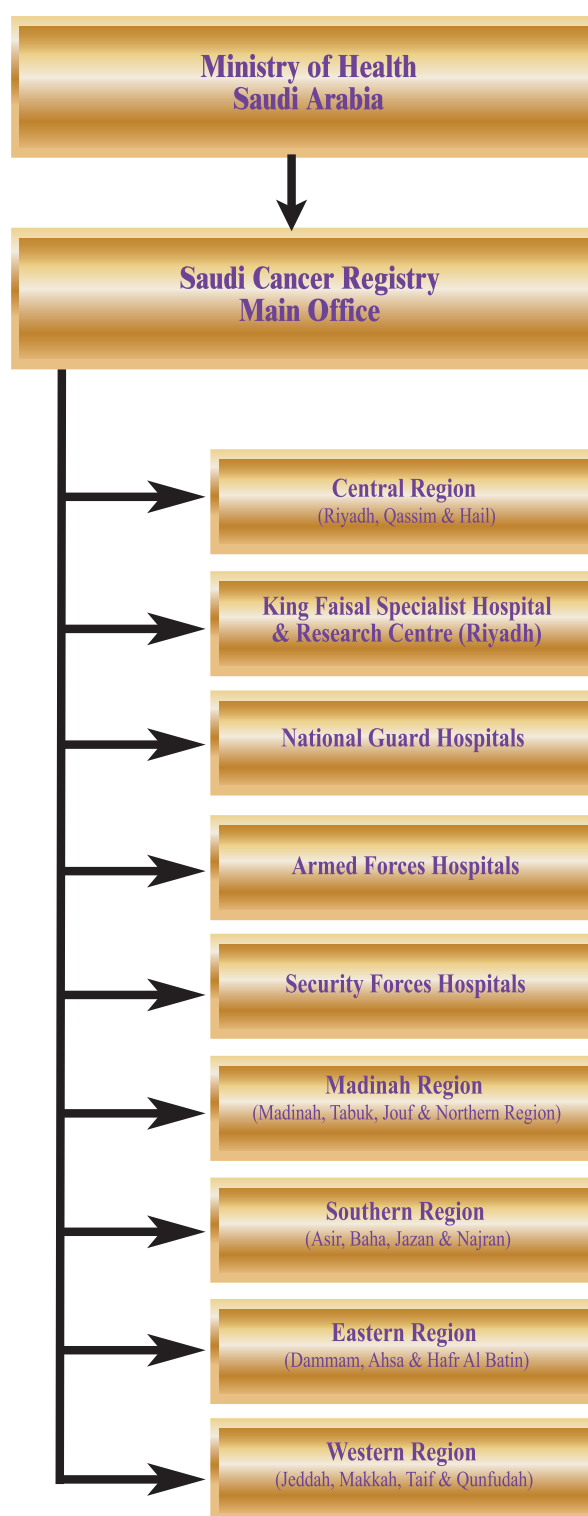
Ministry of Health
Saudi Arabia

Saudi Cancer Registry
Main Office

Central Region
(Riyadh, Qassim & Hail)

King Faisal Specialist Hospital
& Research Centre (Riyadh)

National Guard Hospitals

Armed Forces Hospitals

Security Forces Hospitals

Madinah Region
(Madinah, Tabuk, Jouf & Northern Region)

Southern Region
(Asir, Baha, Jazan & Najran)

Eastern Region
(Dammam, Ahsa & Hafr Al Batin)

Western Region
(Jeddah, Makkah, Taif & Qunfudah)